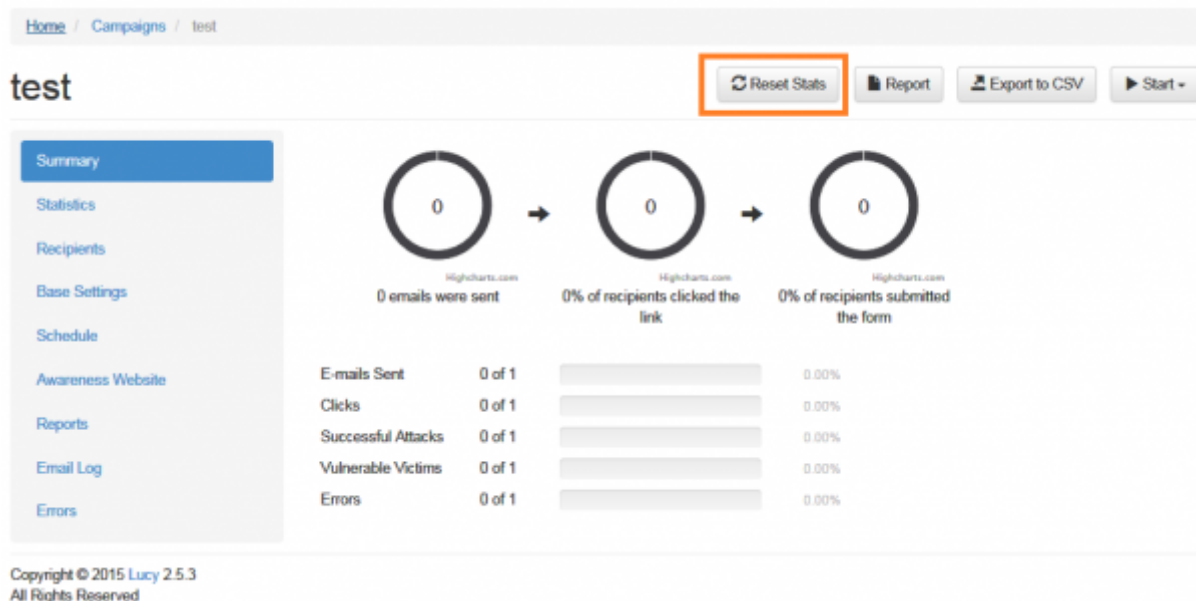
Home / Campaigns / test

test

Reset Stats Report Export to CSV Start

Summary
Statistics
Recipients
Base Settings
Schedule
Awareness Website
Reports
Email Log
Errors

0 → 0 → 0

Highcharts.com
0 emails were sent

Highcharts.com
0% of recipients clicked the link

Highcharts.com
0% of recipients submitted the form

| | | |
|---|---|---|
| E-mails Sent | 0 of 1 | 0.00% |
| Clicks | 0 of 1 | 0.00% |
| Successful Attacks | 0 of 1 | 0.00% |
| Vulnerable Victims | 0 of 1 | 0.00% |
| Errors | 0 of 1 | 0.00% |

Copyright © 2015 Lucy 2.5.3
All Rights Reserved